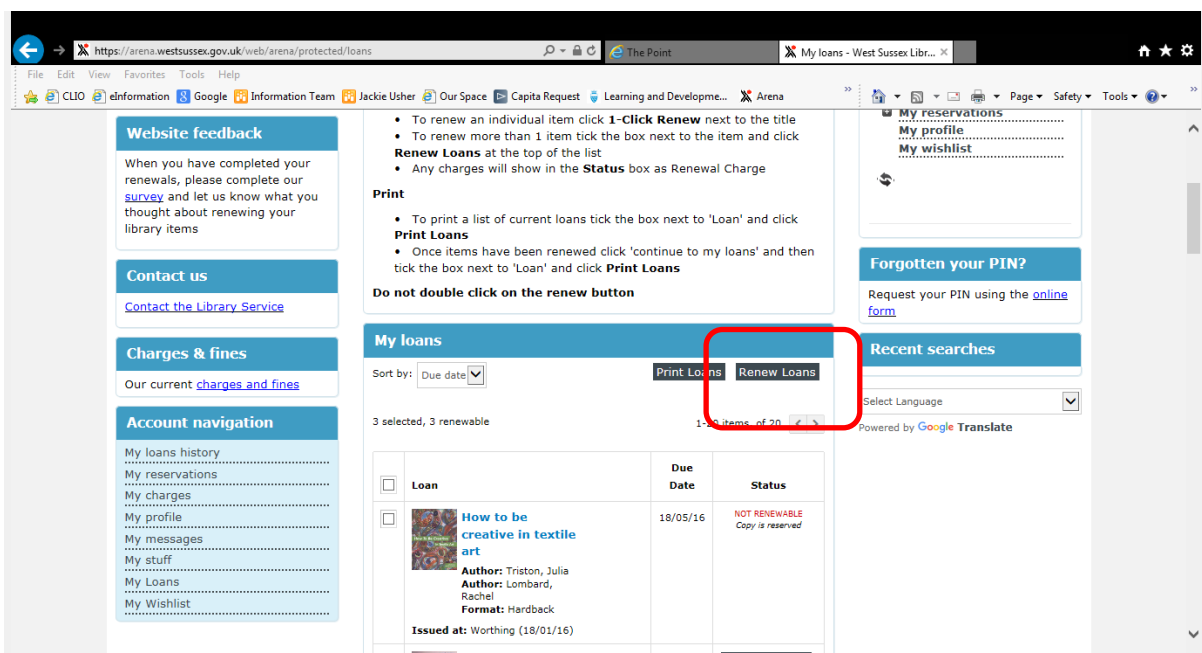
https://arena.westsussex.gov.uk/web/arena/protected/loans

The Point

My loans - West Sussex Libr...

File Edit View Favorites Tools Help

CLIO eInformation Google Information Team Jackie Usher Our Space Capita Request Learning and Developme... Arena

Page Safety Tools

Website feedback

When you have completed your renewals, please complete our survey and let us know what you thought about renewing your library items

Contact us

Contact the Library Service

Charges & fines

Our current charges and fines

Account navigation

My loans history
My reservations
My charges
My profile
My messages
My stuff
My Loans
My Wishlist

- To renew an individual item click 1-Click Renew next to the title
- To renew more than 1 item tick the box next to the item and click Renew Loans at the top of the list
- Any charges will show in the Status box as Renewal Charge

Print

- To print a list of current loans tick the box next to 'Loan' and click Print Loans
- Once items have been renewed click 'continue to my loans' and then tick the box next to 'Loan' and click Print Loans

Do not double click on the renew button

My loans

Sort by: Due date

Print Loans Renew Loans

3 selected, 3 renewable

1-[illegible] items of 20

| | Loan | Due Date | Status |
|---|---|---|---|
| | How to be creative in textile art Author: Triston, Julia Author: Lombard, Rachel Format: Hardback Issued at: Worthing (18/01/16) | 18/05/16 | NOT RENEWABLE Copy is reserved |

My reservations
My profile
My wishlist

Forgotten your PIN?

Request your PIN using the online form

Recent searches

Select Language

Powered by Google Translate